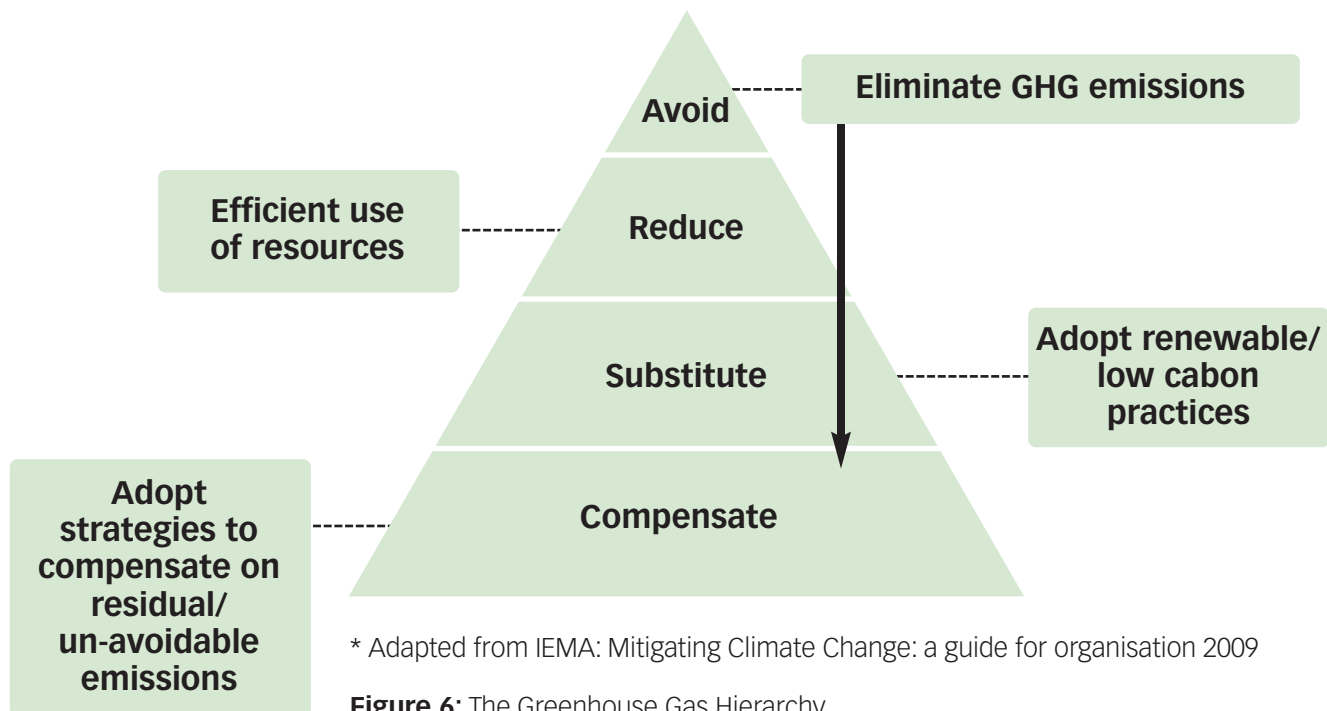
Avoid

Eliminate GHG emissions

Efficient use of resources

Reduce

Substitute

Adopt renewable/ low cabon practices

Adopt strategies to compensate on residual/ un-avoidable emissions

Compensate

* Adapted from IEMA: Mitigating Climate Change: a guide for organisation 2009

**Figure 6:** The Greenhouse Gas Hierarchy